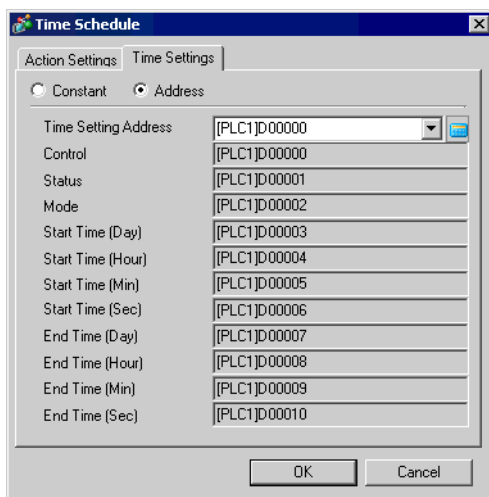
Time Schedule

Action Settings | Time Settings

Constant   Address

| | |
|---|---|
| Time Setting Address | [PLC1]D00000 |
| Control | [PLC1]D00000 |
| Status | [PLC1]D00001 |
| Mode | [PLC1]D00002 |
| Start Time (Day) | [PLC1]D00003 |
| Start Time (Hour) | [PLC1]D00004 |
| Start Time (Min) | [PLC1]D00005 |
| Start Time (Sec) | [PLC1]D00006 |
| End Time (Day) | [PLC1]D00007 |
| End Time (Hour) | [PLC1]D00008 |
| End Time (Min) | [PLC1]D00009 |
| End Time (Sec) | [PLC1]D00010 |

OK   Cancel